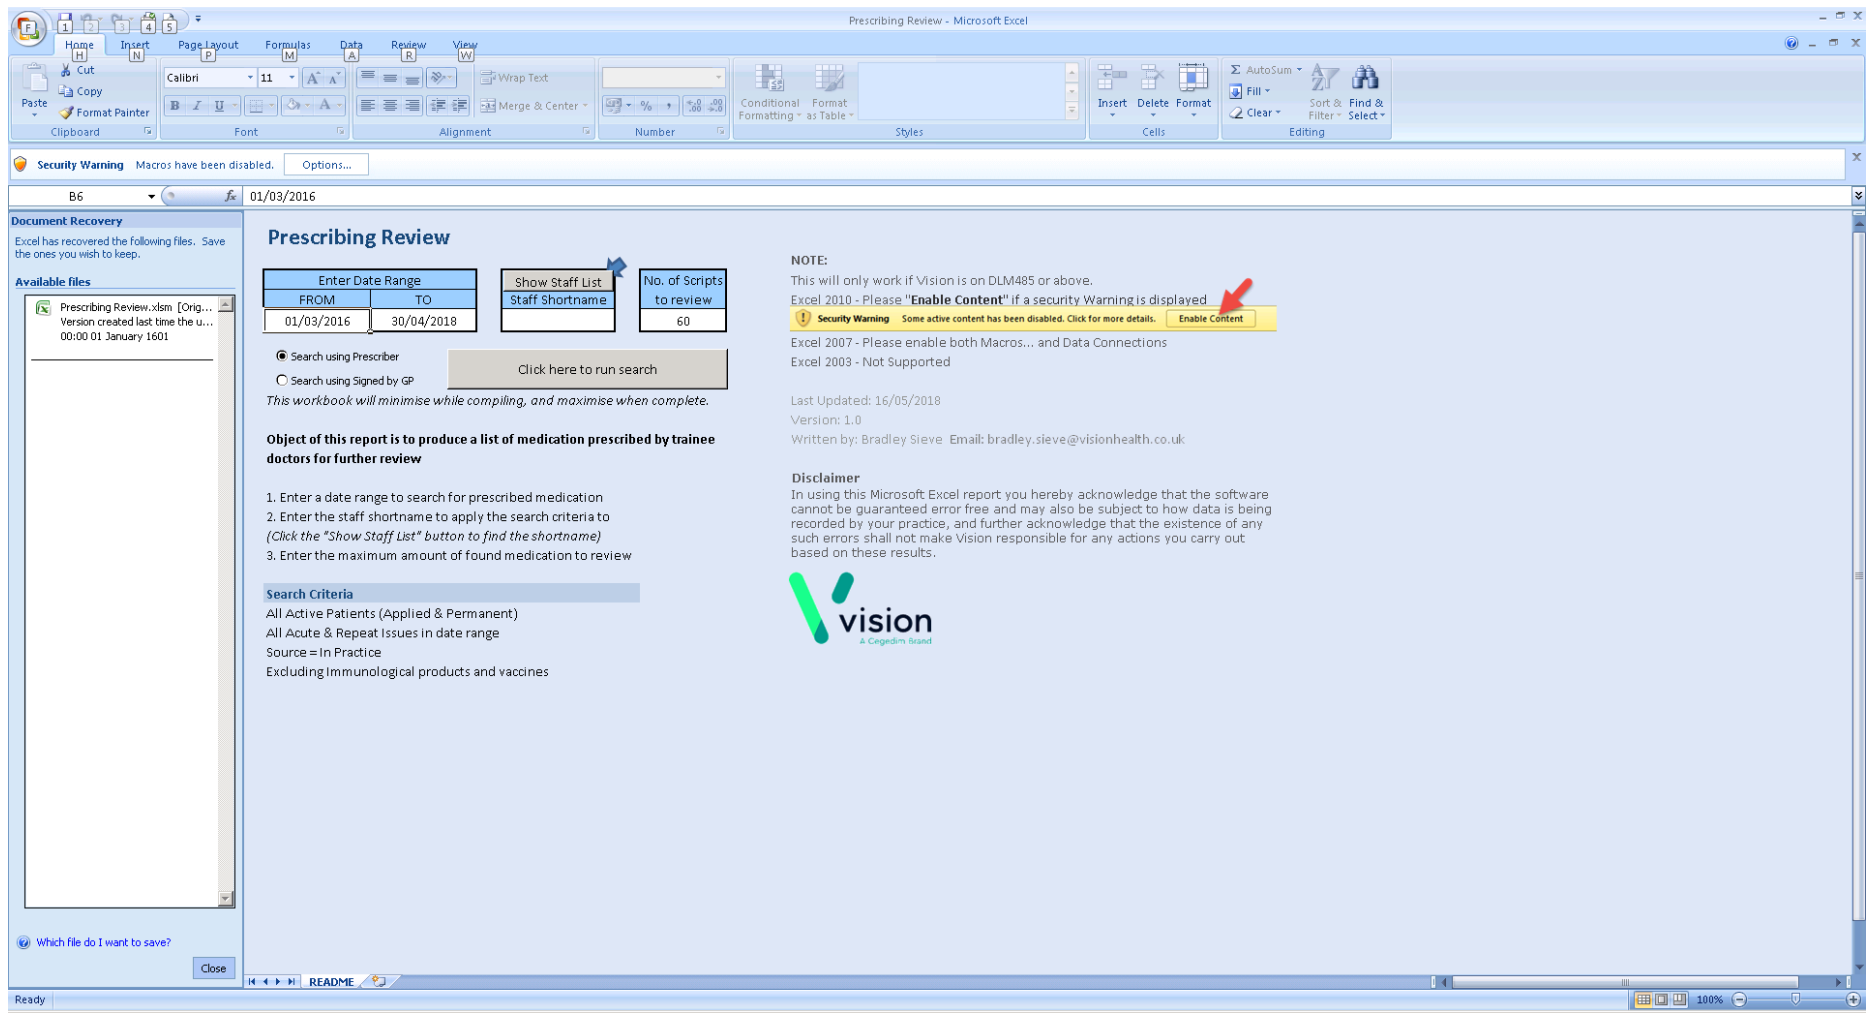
Prescribing Review - Microsoft Excel

F 1 2 3 4 5

Home H Insert N Page Layout P Formulas M Data A Review R View W

Cut
Copy
Paste
Format Painter
Clipboard

Calibri 11
Font

Wrap Text
Merge & Center
Alignment

Number

Conditional Formatting
Format as Table
Styles

Insert Delete Format
Cells

AutoSum
Fill
Clear
Sort & Filter
Find & Select
Editing

Security Warning Macros have been disabled. Options...

B6 01/03/2016

Document Recovery
Excel has recovered the following files. Save the ones you wish to keep.

Available files
Prescribing Review.xlsm [Orig...
Version created last time the u...
00:00 01 January 1601

Which file do I want to save?
Close

Prescribing Review

| Enter Date Range | |
|---|---|
| FROM | TO |
| 01/03/2016 | 30/04/2018 |

| Show Staff List |
|---|
| Staff Shortname |
| |

| No. of Scripts to review |
|---|
| 60 |

Search using Prescriber
Search using Signed by GP

Click here to run search

This workbook will minimise while compiling, and maximise when complete.

Object of this report is to produce a list of medication prescribed by trainee doctors for further review

1. Enter a date range to search for prescribed medication
2. Enter the staff shortname to apply the search criteria to
(Click the "Show Staff List" button to find the shortname)
3. Enter the maximum amount of found medication to review

Search Criteria
All Active Patients (Applied & Permanent)
All Acute & Repeat Issues in date range
Source = In Practice
Excluding Immunological products and vaccines

NOTE:
This will only work if Vision is on DLM485 or above.
Excel 2010 - Please "Enable Content" if a security Warning is displayed
Security Warning Some active content has been disabled. Click for more details. Enable Content
Excel 2007 - Please enable both Macros... and Data Connections
Excel 2003 - Not Supported

Last Updated: 16/05/2018
Version: 1.0
Written by: Bradley Sieve Email: bradley.sieve@visionhealth.co.uk

Disclaimer
In using this Microsoft Excel report you hereby acknowledge that the software cannot be guaranteed error free and may also be subject to how data is being recorded by your practice, and further acknowledge that the existence of any such errors shall not make Vision responsible for any actions you carry out based on these results.

vision
A Cegedim Brand

README

Ready 100%